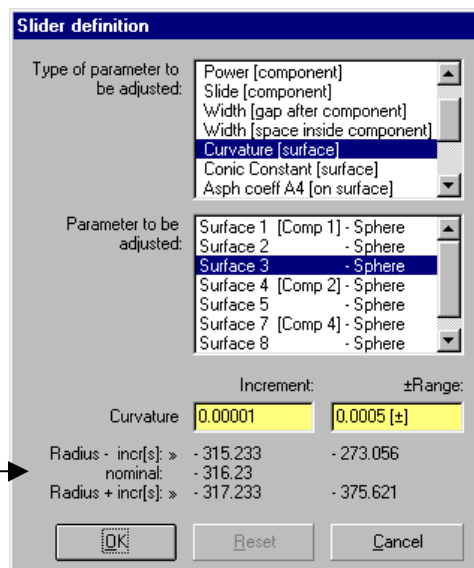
Slider definition

Type of parameter to be adjusted:

Power [component]
Slide [component]
Width [gap after component]
Width [space inside component]
Curvature [surface]
Conic Constant [surface]
Asph coeff A4 [on surface]

Parameter to be adjusted:

Surface 1 [Comp 1] - Sphere
Surface 2 - Sphere
Surface 3 - Sphere
Surface 4 [Comp 2] - Sphere
Surface 5 - Sphere
Surface 7 [Comp 4] - Sphere
Surface 8 - Sphere

Increment: ±Range:

Curvature 0.00001 0.0005 [±]

Radius - incr[s]: » - 315.233 - 273.056
nominal: - 316.23
Radius + incr[s]: » - 317.233 - 375.621

OK Reset Cancel